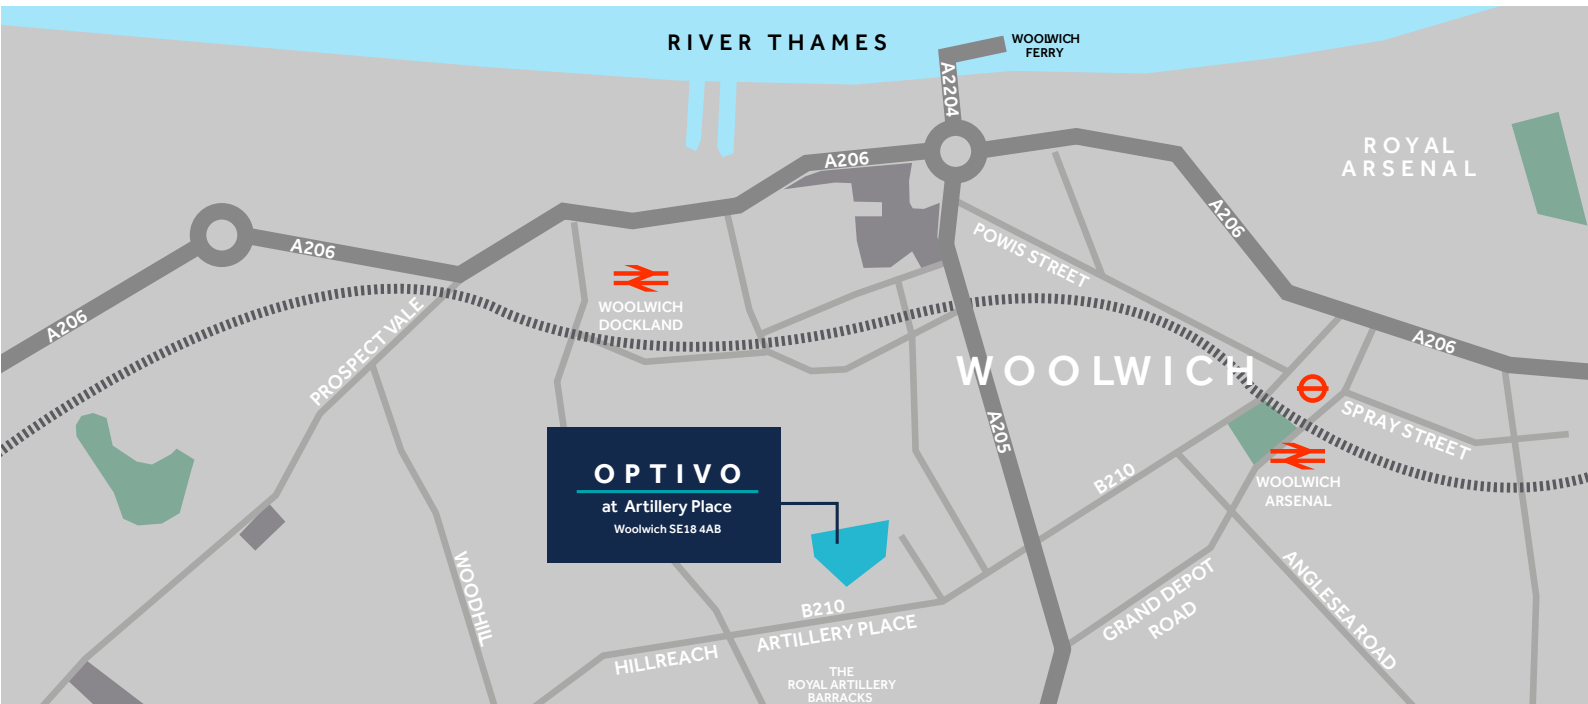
RIVER THAMES

WOOLWICH FERRY

A2204

A206

A206

A206

A206

A206

ROYAL ARSENAL

POWIS STREET

WOOLWICH DOCKLAND

PROSPECT VALE

WOOLWICH

A205

SPRAY STREET

WOOLWICH ARSENAL

B210

OPTIVO
at Artillery Place
Woolwich SE18 4AB

WOODHILL

B210

ARTILLERY PLACE

HILLREACH

GRAND DEPOT ROAD

ANGLESEA ROAD

THE ROYAL ARTILLERY BARRACKS